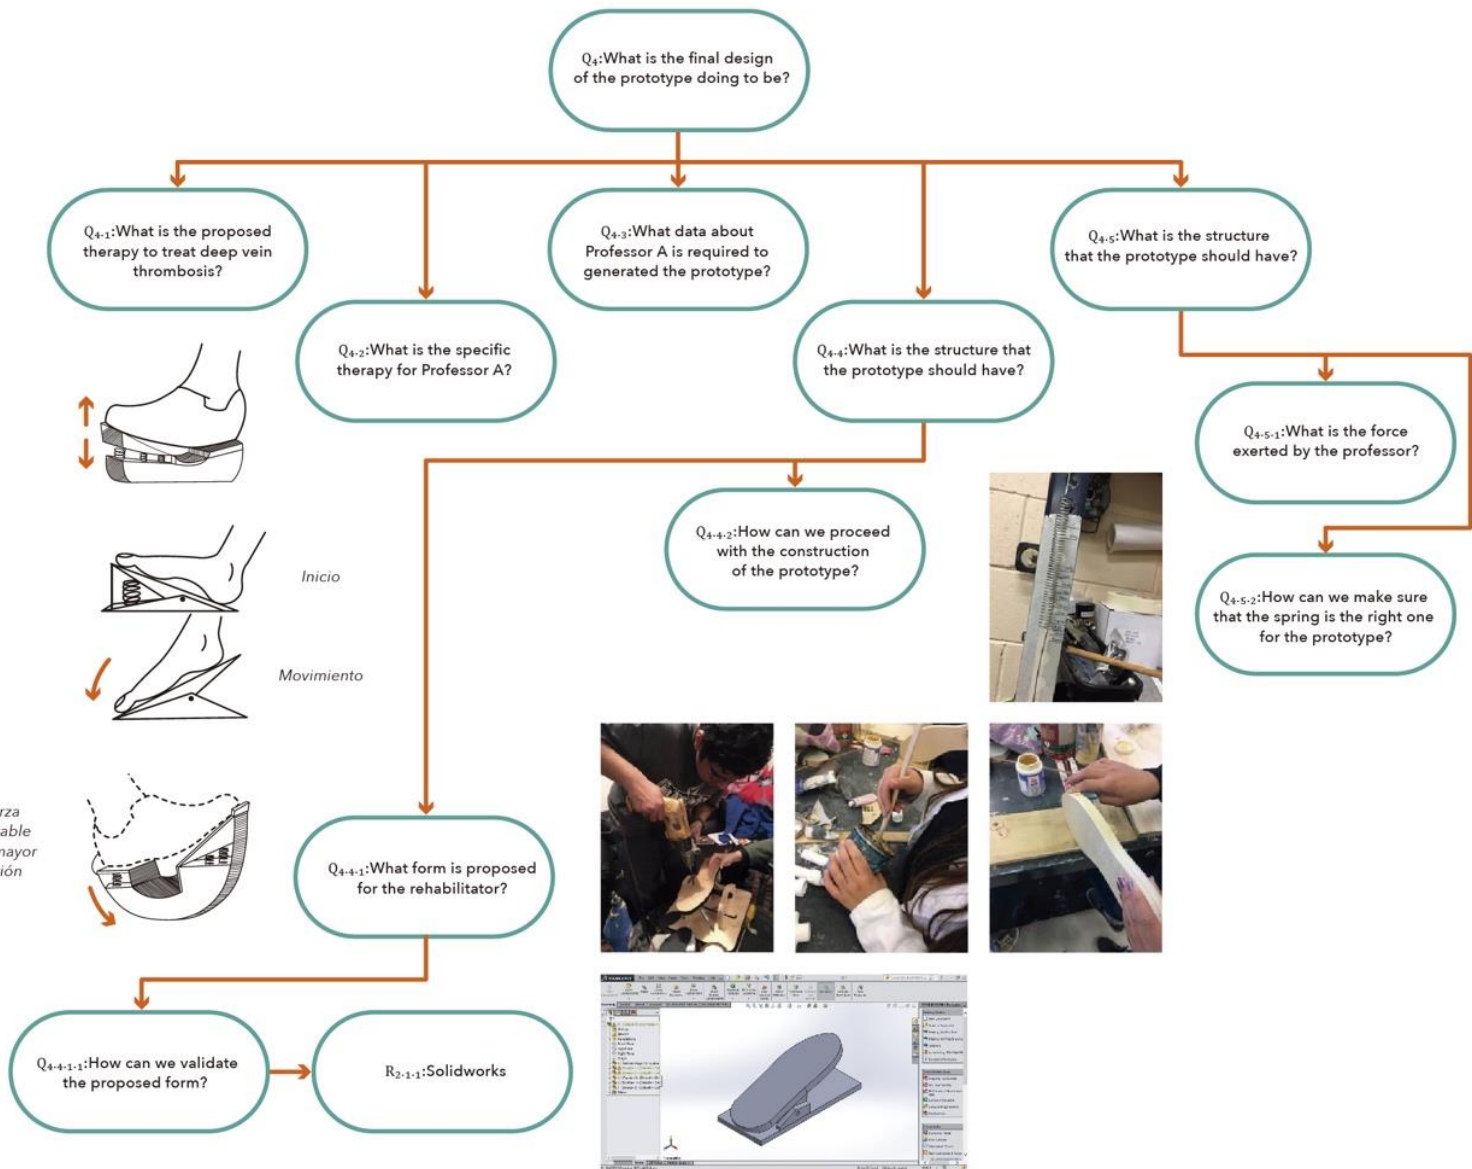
$Q_4$:What is the final design of the prototype doing to be?

$Q_{4\text{-}1}$:What is the proposed therapy to treat deep vein thrombosis?

$Q_{4\text{-}3}$:What data about Professor A is required to generated the prototype?

$Q_{4\text{-}5}$:What is the structure that the prototype should have?

$Q_{4\text{-}2}$:What is the specific therapy for Professor A?

$Q_{4\text{-}4}$:What is the structure that the prototype should have?

$Q_{4\text{-}5\text{-}1}$:What is the force exerted by the professor?

$Q_{4\text{-}4\text{-}2}$:How can we proceed with the construction of the prototype?

Inicio

Movimiento

$Q_{4\text{-}5\text{-}2}$:How can we make sure that the spring is the right one for the prototype?

rza
able
nayor
ión

$Q_{4\text{-}4\text{-}1}$:What form is proposed for the rehabilitator?

$Q_{4\text{-}4\text{-}1\text{-}1}$:How can we validate the proposed form?

$R_{2\text{-}1\text{-}1}$:Solidworks